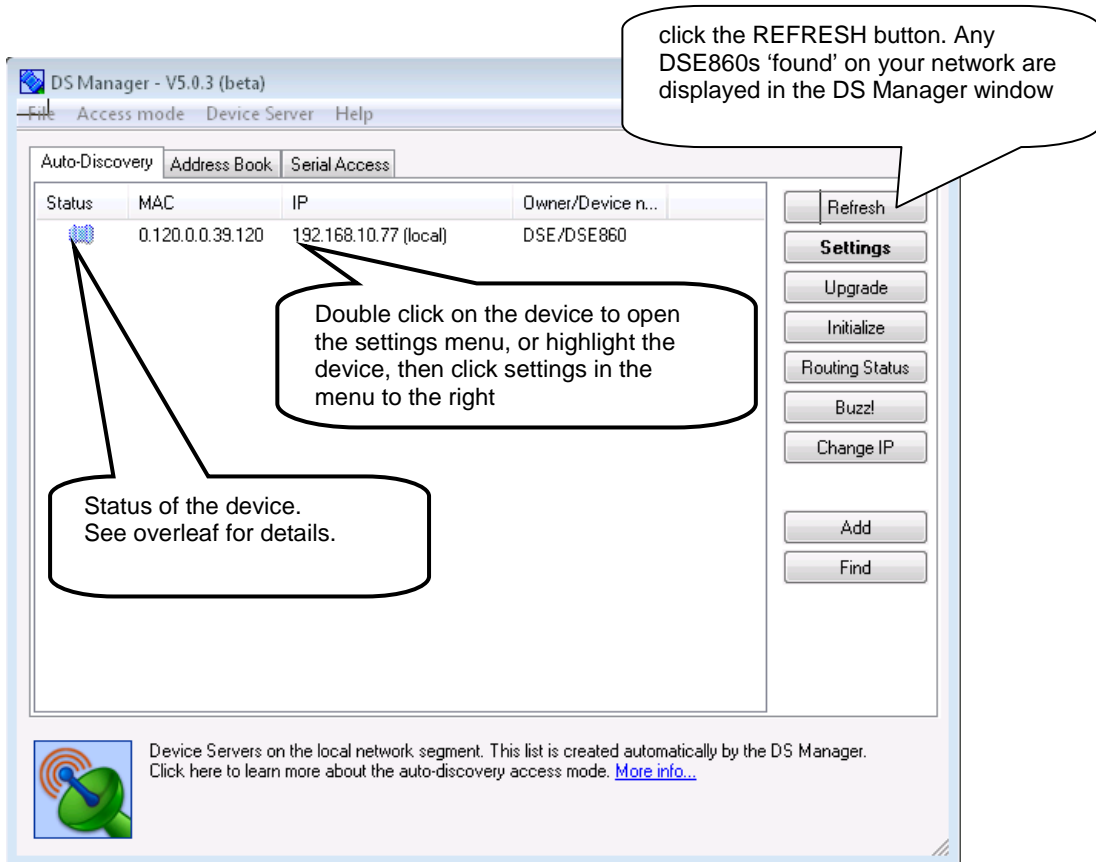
DS Manager - V5.0.3 (beta)

File Access mode Device Server Help

click the REFRESH button. Any DSE860s 'found' on your network are displayed in the DS Manager window

Auto-Discovery | Address Book | Serial Access

| Status | MAC | IP | Owner/Device n... |
|---|---|---|---|
| | 0.120.0.0.39.120 | 192.168.10.77 (local) | DSE/DSE860 |

Refresh

Settings

Upgrade

Initialize

Routing Status

Buzz!

Change IP

Add

Find

Double click on the device to open the settings menu, or highlight the device, then click settings in the menu to the right

Status of the device.
See overleaf for details.

Device Servers on the local network segment. This list is created automatically by the DS Manager. Click here to learn more about the auto-discovery access mode. More info...